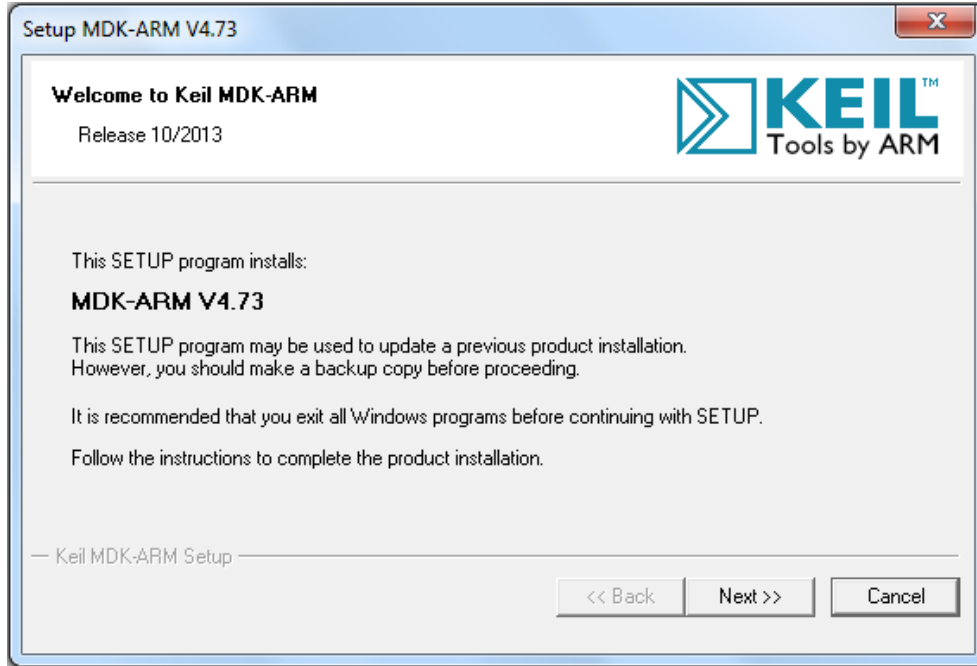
Setup MDK-ARM V4.73

Welcome to Keil MDK-ARM

Release 10/2013

KEIL™
Tools by ARM

This SETUP program installs:

MDK-ARM V4.73

This SETUP program may be used to update a previous product installation. However, you should make a backup copy before proceeding.

It is recommended that you exit all Windows programs before continuing with SETUP.

Follow the instructions to complete the product installation.

— Keil MDK-ARM Setup

<< Back
Next >>
Cancel